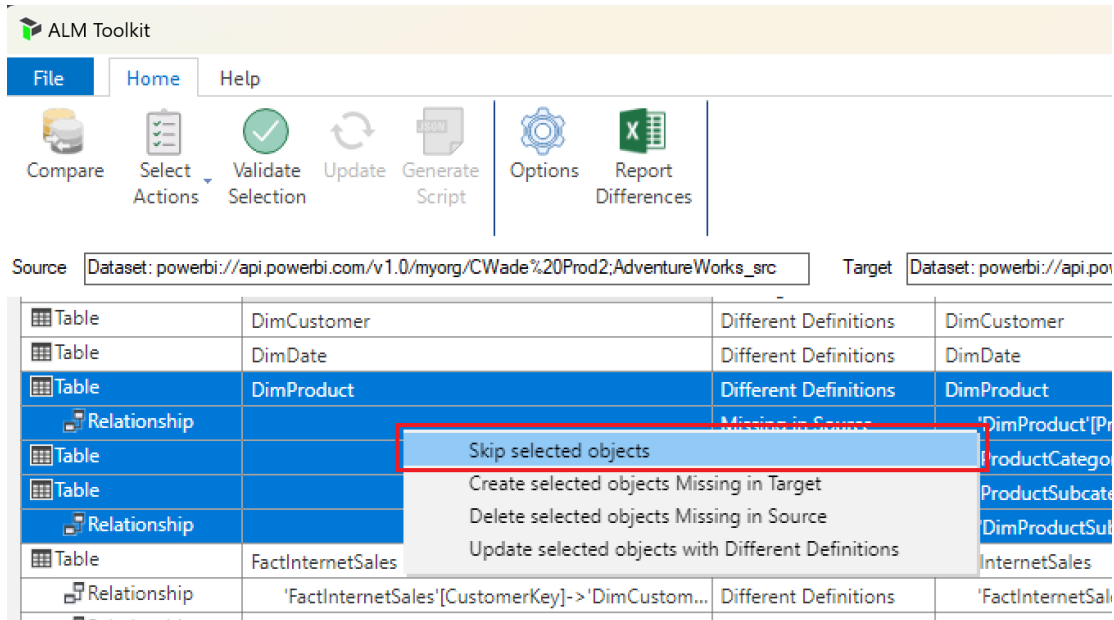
ALM Toolkit

File Home Help

Compare Select Actions Validate Selection Update Generate Script Options Report Differences

Source Dataset: powerbi://api.powerbi.com/v1.0/myorg/CWade%20Prod2;AdventureWorks_src Target Dataset: powerbi://api.pow

| | | | |
|---|---|---|---|
| Table | DimCustomer | Different Definitions | DimCustomer |
| Table | DimDate | Different Definitions | DimDate |
| Table | DimProduct | Different Definitions | DimProduct |
| Relationship | | Missing in Source | 'DimProduct'[Pr |
| Table | | | ProductCategor |
| Table | | | ProductSubcate |
| Relationship | | | 'DimProductSub |
| Table | FactInternetSales | | InternetSales |
| Relationship | 'FactInternetSales'[CustomerKey]->'DimCustom... | Different Definitions | 'FactInternetSal |

Skip selected objects
Create selected objects Missing in Target
Delete selected objects Missing in Source
Update selected objects with Different Definitions